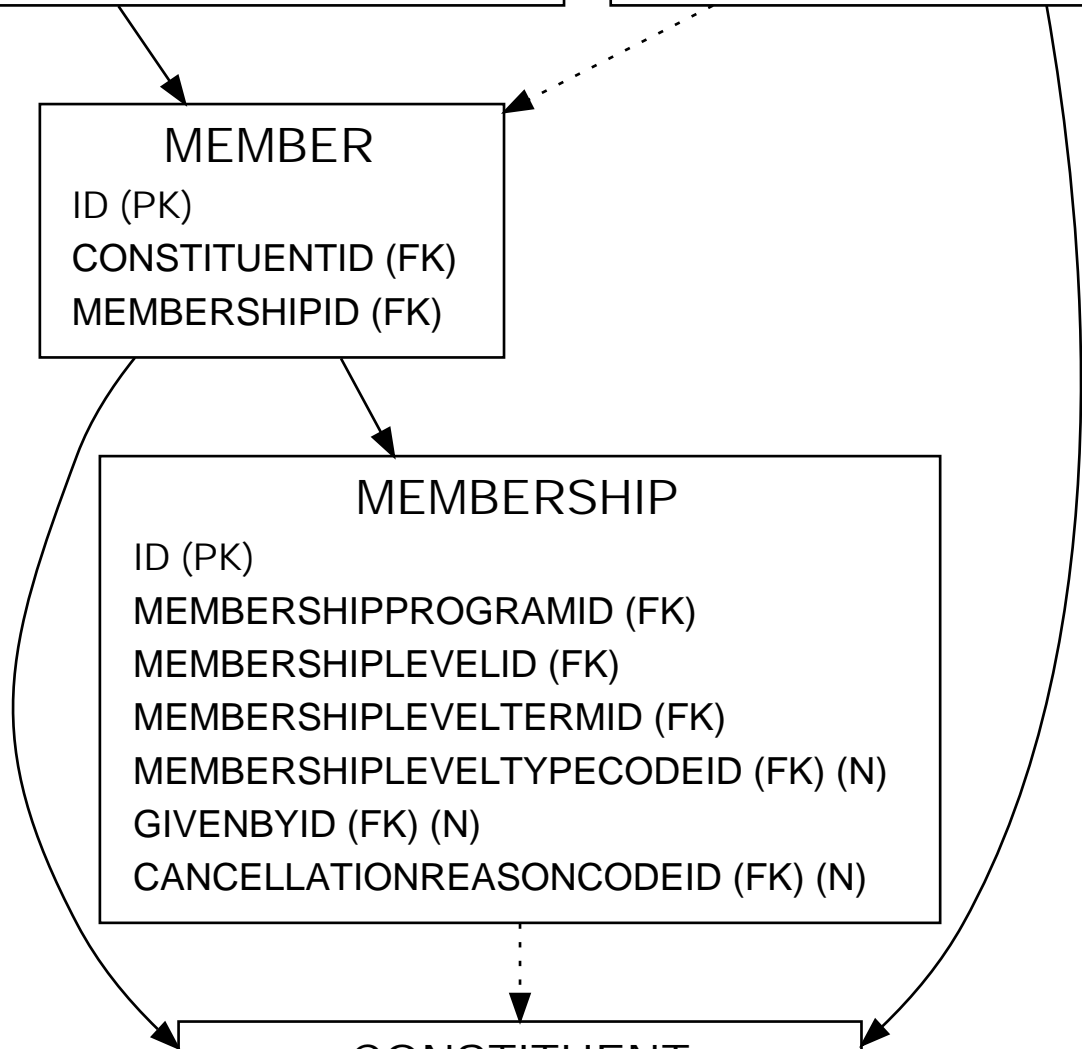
MEMBER
ID (PK)
CONSTITUENTID (FK)
MEMBERSHIPID (FK)

MEMBERSHIP
ID (PK)
MEMBERSHIPPROGRAMID (FK)
MEMBERSHIPLEVELID (FK)
MEMBERSHIPLEVELTERMID (FK)
MEMBERSHIPLEVELTYPECODEID (FK) (N)
GIVENBYID (FK) (N)
CANCELLATIONREASONCODEID (FK) (N)

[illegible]